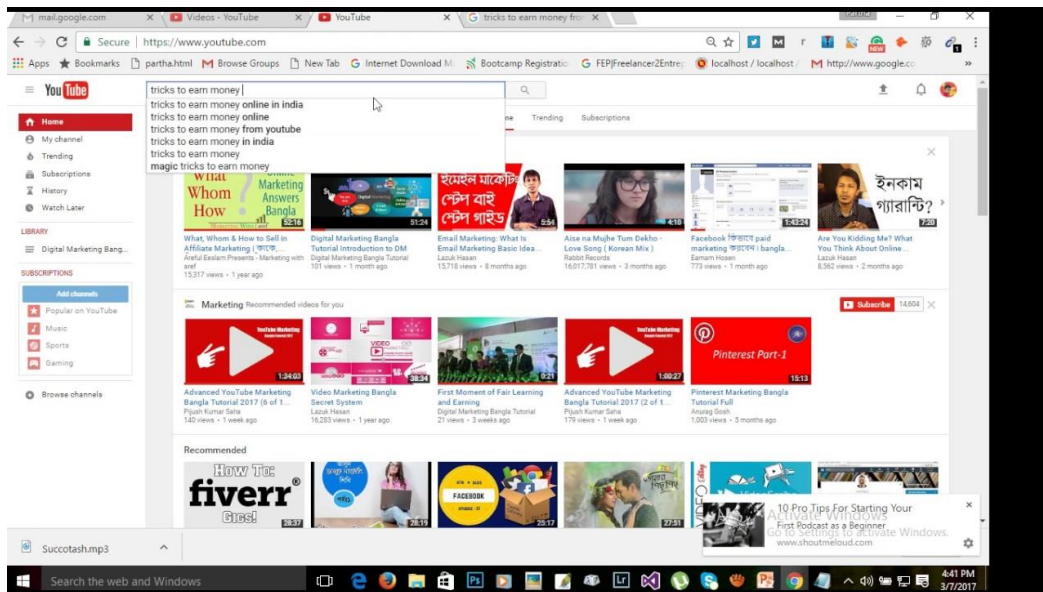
mail.google.com × Videos - YouTube × YouTube × tricks to earn money fro ×

Secure | https://www.youtube.com

Apps Bookmarks partha.html Browse Groups New Tab Internet Download M Bootcamp Registratio FEP|Freelancer2Entrep localhost / localhost / http://www.google.co »

YouTube tricks to earn money
tricks to earn money online in india
tricks to earn money online
tricks to earn money from youtube
tricks to earn money in india
tricks to earn money
magic tricks to earn money

Home
My channel
Trending
Subscriptions
History
Watch Later

LIBRARY
Digital Marketing Bang...

SUBSCRIPTIONS
Add channels
Popular on YouTube
Music
Sports
Gaming

Browse channels

Home Trending Subscriptions

What Whom How Online Marketing Answers Bangla 52:16
What, Whom & How to Sell In Affiliate Marketing | ...
Areful Eeslam Presents - Marketing with aref
15,317 views • 1 year ago

51:24
Digital Marketing Bangla Tutorial Introduction to DM
Digital Marketing Bangla Tutorial
101 views • 1 month ago

ইমেইল মার্কেটিং স্টেপ বাই স্টেপ গাইড 5:54
Email Marketing: What Is Email Marketing Basic Idea...
Lazuk Hasan
15,718 views • 8 months ago

4:10
Aise na Mujhe Tum Dekho - Love Song ( Korean Mix )
Rabbit Records
16,017,781 views • 3 months ago

1:43:24
Facebook কিভাবে paid marketing করবেন | bangla...
Eamam Hosen
773 views • 1 month ago

ইনকাম গ্যারান্টি? 7:20
Are You Kidding Me? What You Think About Online...
Lazuk Hasan
8,362 views • 2 months ago

Marketing Recommended videos for you
Subscribe 14,604

1:34:03
Advanced YouTube Marketing Bangla Tutorial 2017 (6 of 1...
Pijush Kumar Saha
140 views • 1 week ago

38:34
Video Marketing Bangla Secret System
Lazuk Hasan
16,283 views • 1 year ago

0:21
First Moment of Fair Learning and Earning
Digital Marketing Bangla Tutorial
21 views • 3 weeks ago

1:00:27
Advanced YouTube Marketing Bangla Tutorial 2017 (2 of 1...
Pijush Kumar Saha
179 views • 1 week ago

Pinterest Part-1 15:13
Pinterest Marketing Bangla Tutorial Full
Anurag Gosh
1,003 views • 5 months ago

Recommended

How To: fiverr Gigs! 28:37
28:19
FACEBOOK 25:17
27:51

10 Pro Tips For Starting Your First Podcast as a Beginner
www.shoutmeloud.com

Activate Windows
Go to Settings to activate Windows.

Succotash.mp3

Search the web and Windows

4:41 PM
3/7/2017